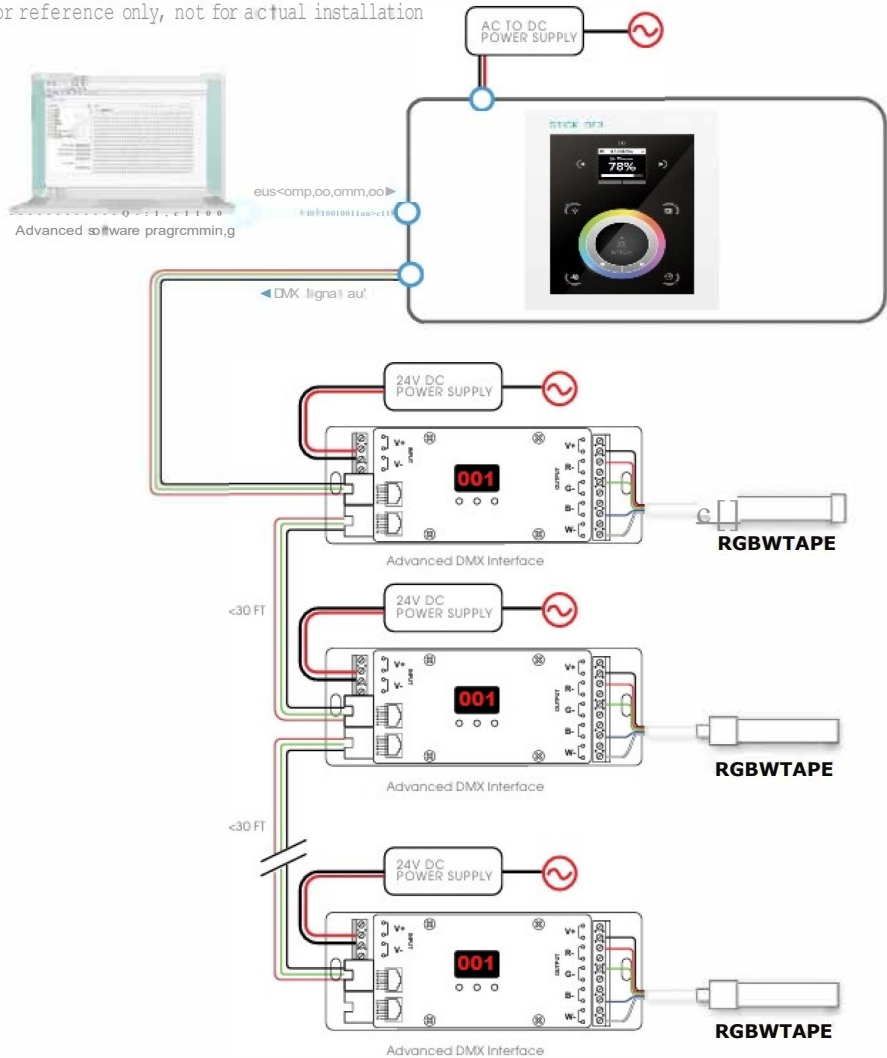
or reference only, not for actual installation

AC TO DC POWER SUPPLY

STICK DE3

78%

eus<omp,oo,omm,oo

Advanced software pragrcmmin,g

◄DMX lignal au'

24V DC POWER SUPPLY

V+
V-
INPUT

001

V+
R-
G-
B-
W-
OUTPUT

Advanced DMX Interface

RGBWTAPE

<30 FT

24V DC POWER SUPPLY

V+
V-
INPUT

001

V+
R-
G-
B-
W-
OUTPUT

Advanced DMX Interface

RGBWTAPE

<30 FT

24V DC POWER SUPPLY

V+
V-
INPUT

001

V+
R-
G-
B-
W-
OUTPUT

RGBWTAPE

Advanced DMX Interface